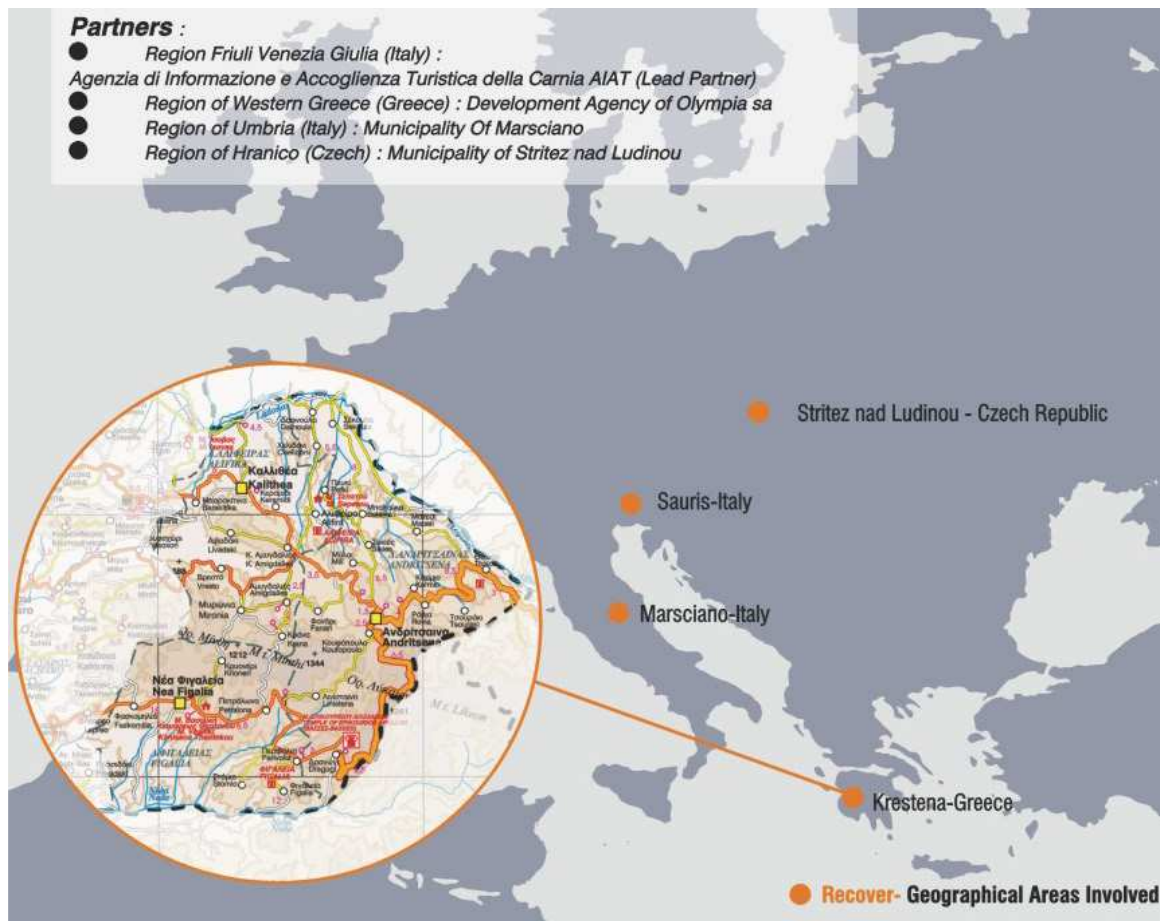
Partners :
● Region Friuli Venezia Giulia (Italy) :
Agenzia di Informazione e Accoglienza Turistica della Carnia AIAT (Lead Partner)
● Region of Western Greece (Greece) : Development Agency of Olympia sa
● Region of Umbria (Italy) : Municipality Of Marsciano
● Region of Hranico (Czech) : Municipality of Stritez nad Ludinou

Stritez nad Ludinou - Czech Republic

Sauris-Italy

Marsciano-Italy

Krestena-Greece

Καλλιθέα Kalithea

Ανδρίτσαινα Andritsaina

Νέα Φιγαλεία Nea Figalia

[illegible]

Recover- Geographical Areas Involved